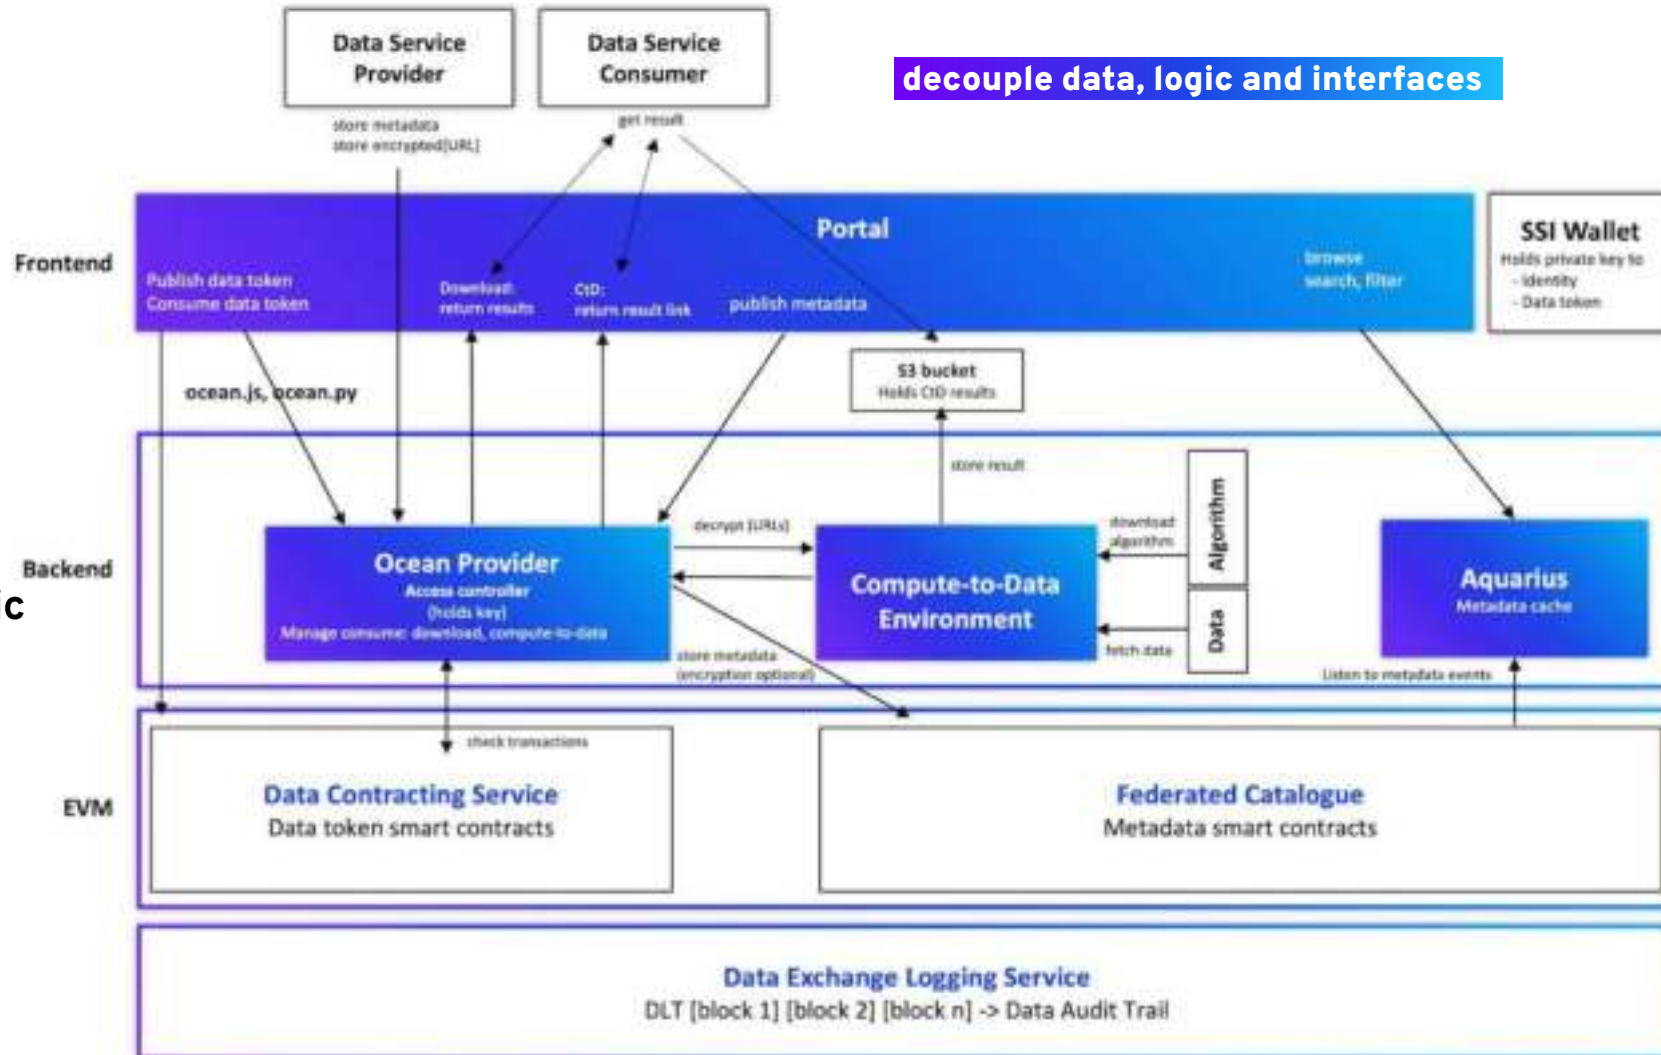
Data Service Provider

Data Service Consumer

decouple data, logic and interfaces

store metadata
store encrypted[URL]

get result

Frontend

Portal

Publish data token
Consume data token

Download:
return results

CtD:
return result link

publish metadata

browse
search, filter

SSI Wallet
Holds private key to
- identity
- Data token

ocean.js, ocean.py

S3 bucket
Holds CtD results

store result

Backend

c

Ocean Provider
Access controller
(holds key)
Manage consume: download, compute-to-data

decrypt [URLs]

Compute-to-Data Environment

download algorithm

Algorithm

fetch data

Data

Aquarius
Metadata cache

store metadata
(encryption optional)

Listen to metadata events

check transactions

EVM

Data Contracting Service
Data token smart contracts

Federated Catalogue
Metadata smart contracts

Data Exchange Logging Service
DLT [block 1] [block 2] [block n] -> Data Audit Trail